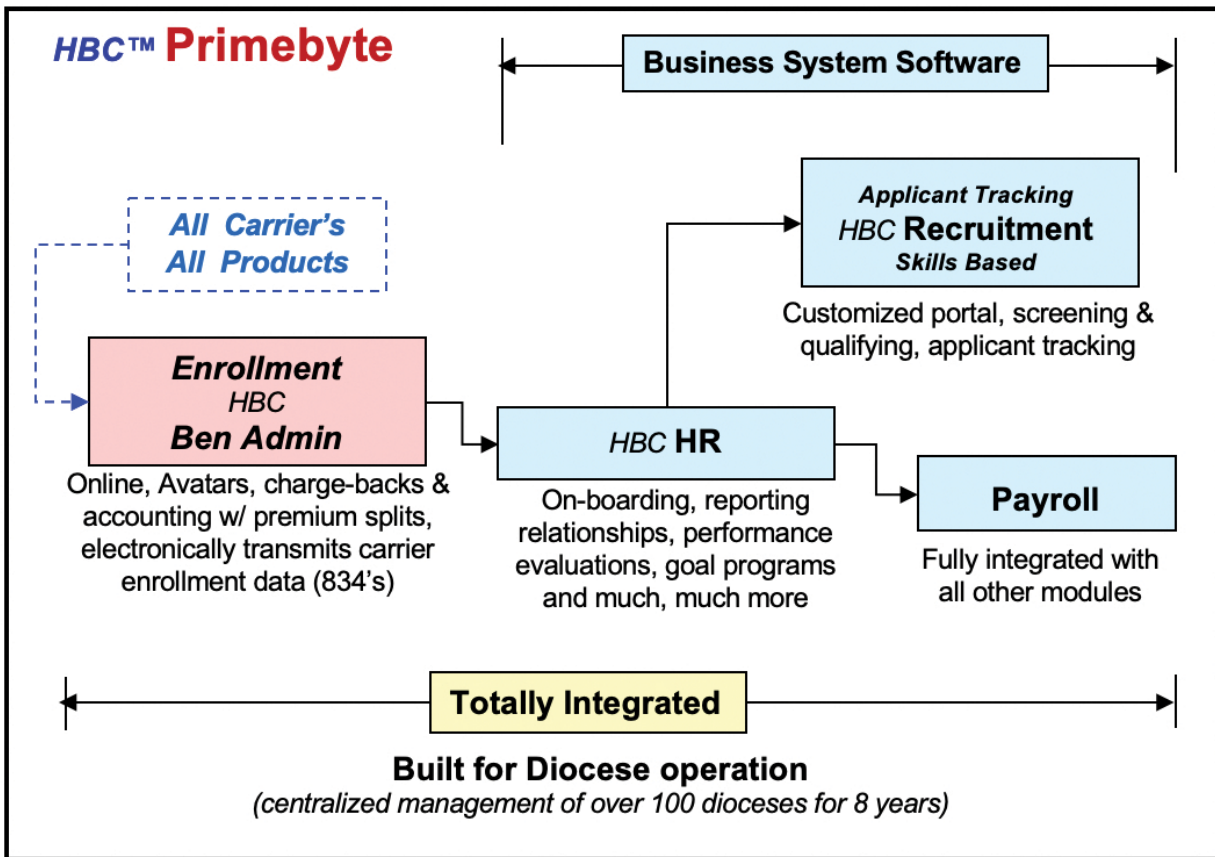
HBC™ Primebyte

Business System Software

All Carrier's
All Products

Applicant Tracking
HBC Recruitment
Skills Based

Customized portal, screening & qualifying, applicant tracking

Enrollment
HBC
Ben Admin

Online, Avatars, charge-backs & accounting w/ premium splits, electronically transmits carrier enrollment data (834's)

HBC HR

On-boarding, reporting relationships, performance evaluations, goal programs and much, much more

Payroll

Fully integrated with all other modules

Totally Integrated

Built for Diocese operation
(centralized management of over 100 dioceses for 8 years)